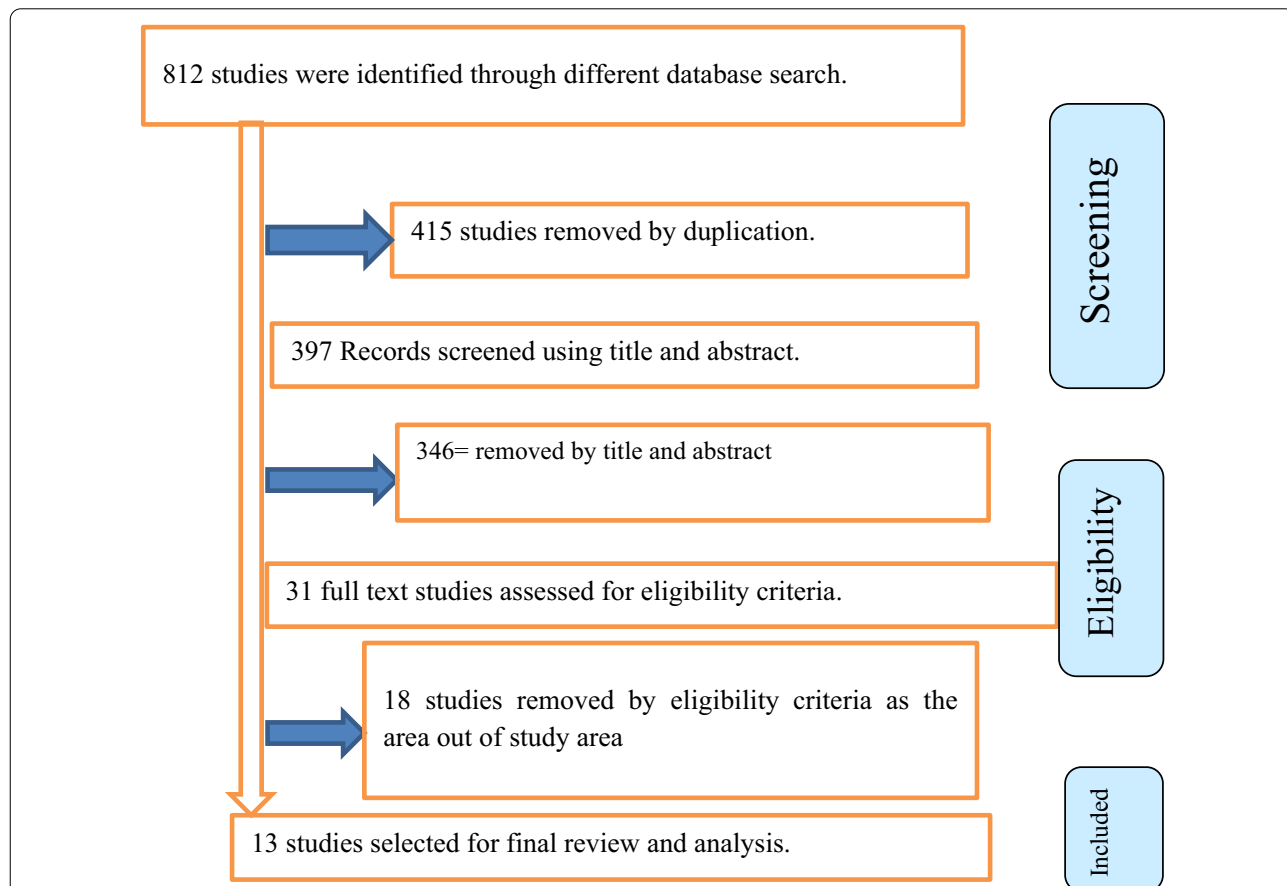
812 studies were identified through different database search.

415 studies removed by duplication.

397 Records screened using title and abstract.

346= removed by title and abstract

31 full text studies assessed for eligibility criteria.

18 studies removed by eligibility criteria as the area out of study area

13 studies selected for final review and analysis.

Screening

Eligibility

Included